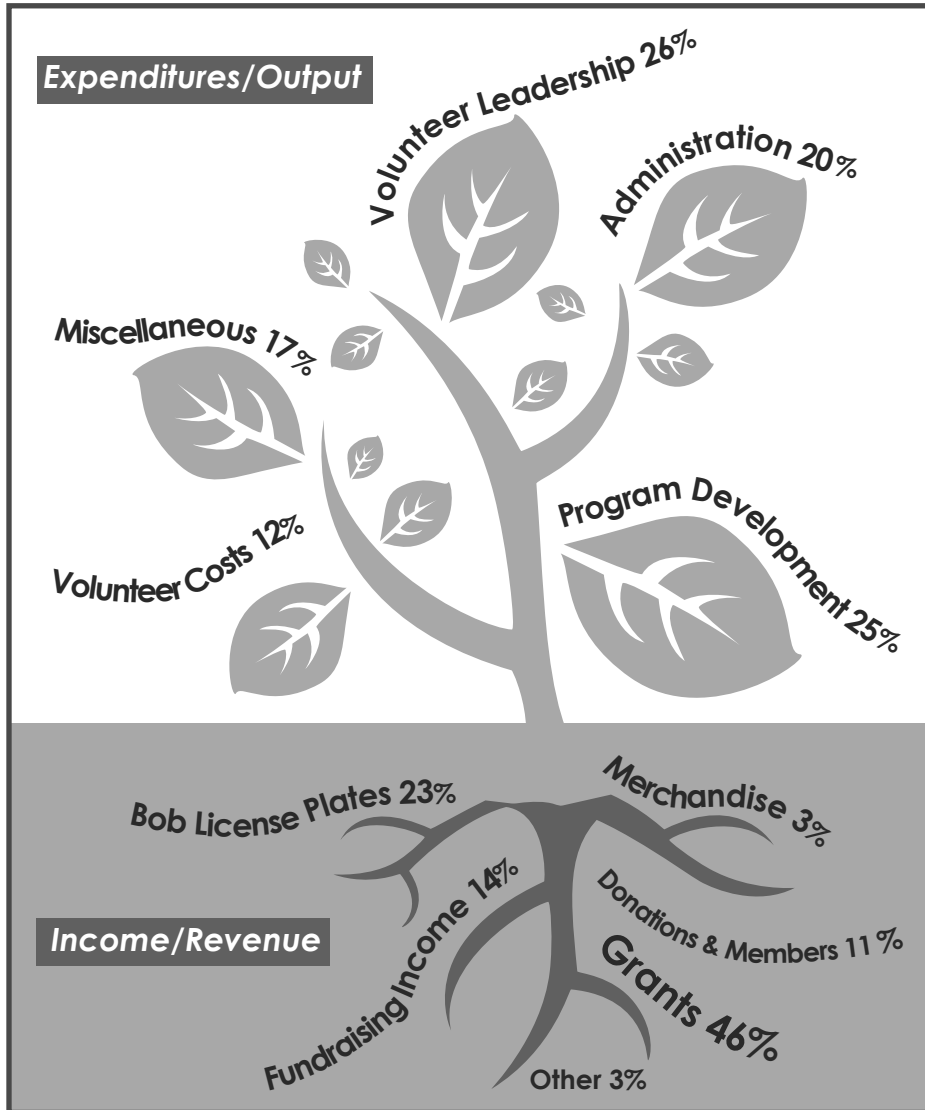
Expenditures/Output

Volunteer Leadership 26%

Administration 20%

Miscellaneous 17%

Program Development 25%

Volunteer Costs 12%

Bob License Plates 23%

Merchandise 3%

Donations & Members 11%

Fundraising Income 14%

Income/Revenue

Grants 46%

Other 3%